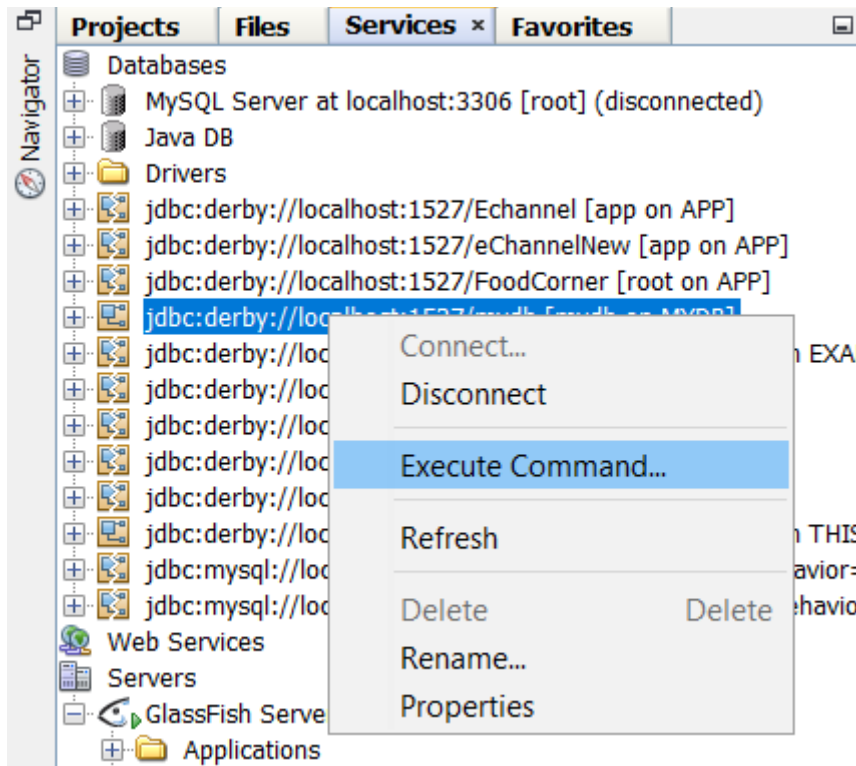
Navigator

Projects | Files | Services × | Favorites

Databases
MySQL Server at localhost:3306 [root] (disconnected)
Java DB
Drivers
jdbc:derby://localhost:1527/Echannel [app on APP]
jdbc:derby://localhost:1527/eChannelNew [app on APP]
jdbc:derby://localhost:1527/FoodCorner [root on APP]
jdbc:derby://localhost:1527/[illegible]
jdbc:derby://loc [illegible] n EXA
jdbc:derby://loc
jdbc:derby://loc
jdbc:derby://loc
jdbc:derby://loc
jdbc:derby://loc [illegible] n THIS
jdbc:mysql://loc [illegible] avior=
jdbc:mysql://loc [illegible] ehavio
Web Services
Servers
GlassFish Serve
Applications

Connect...
Disconnect
Execute Command...
Refresh
Delete Delete
Rename...
Properties